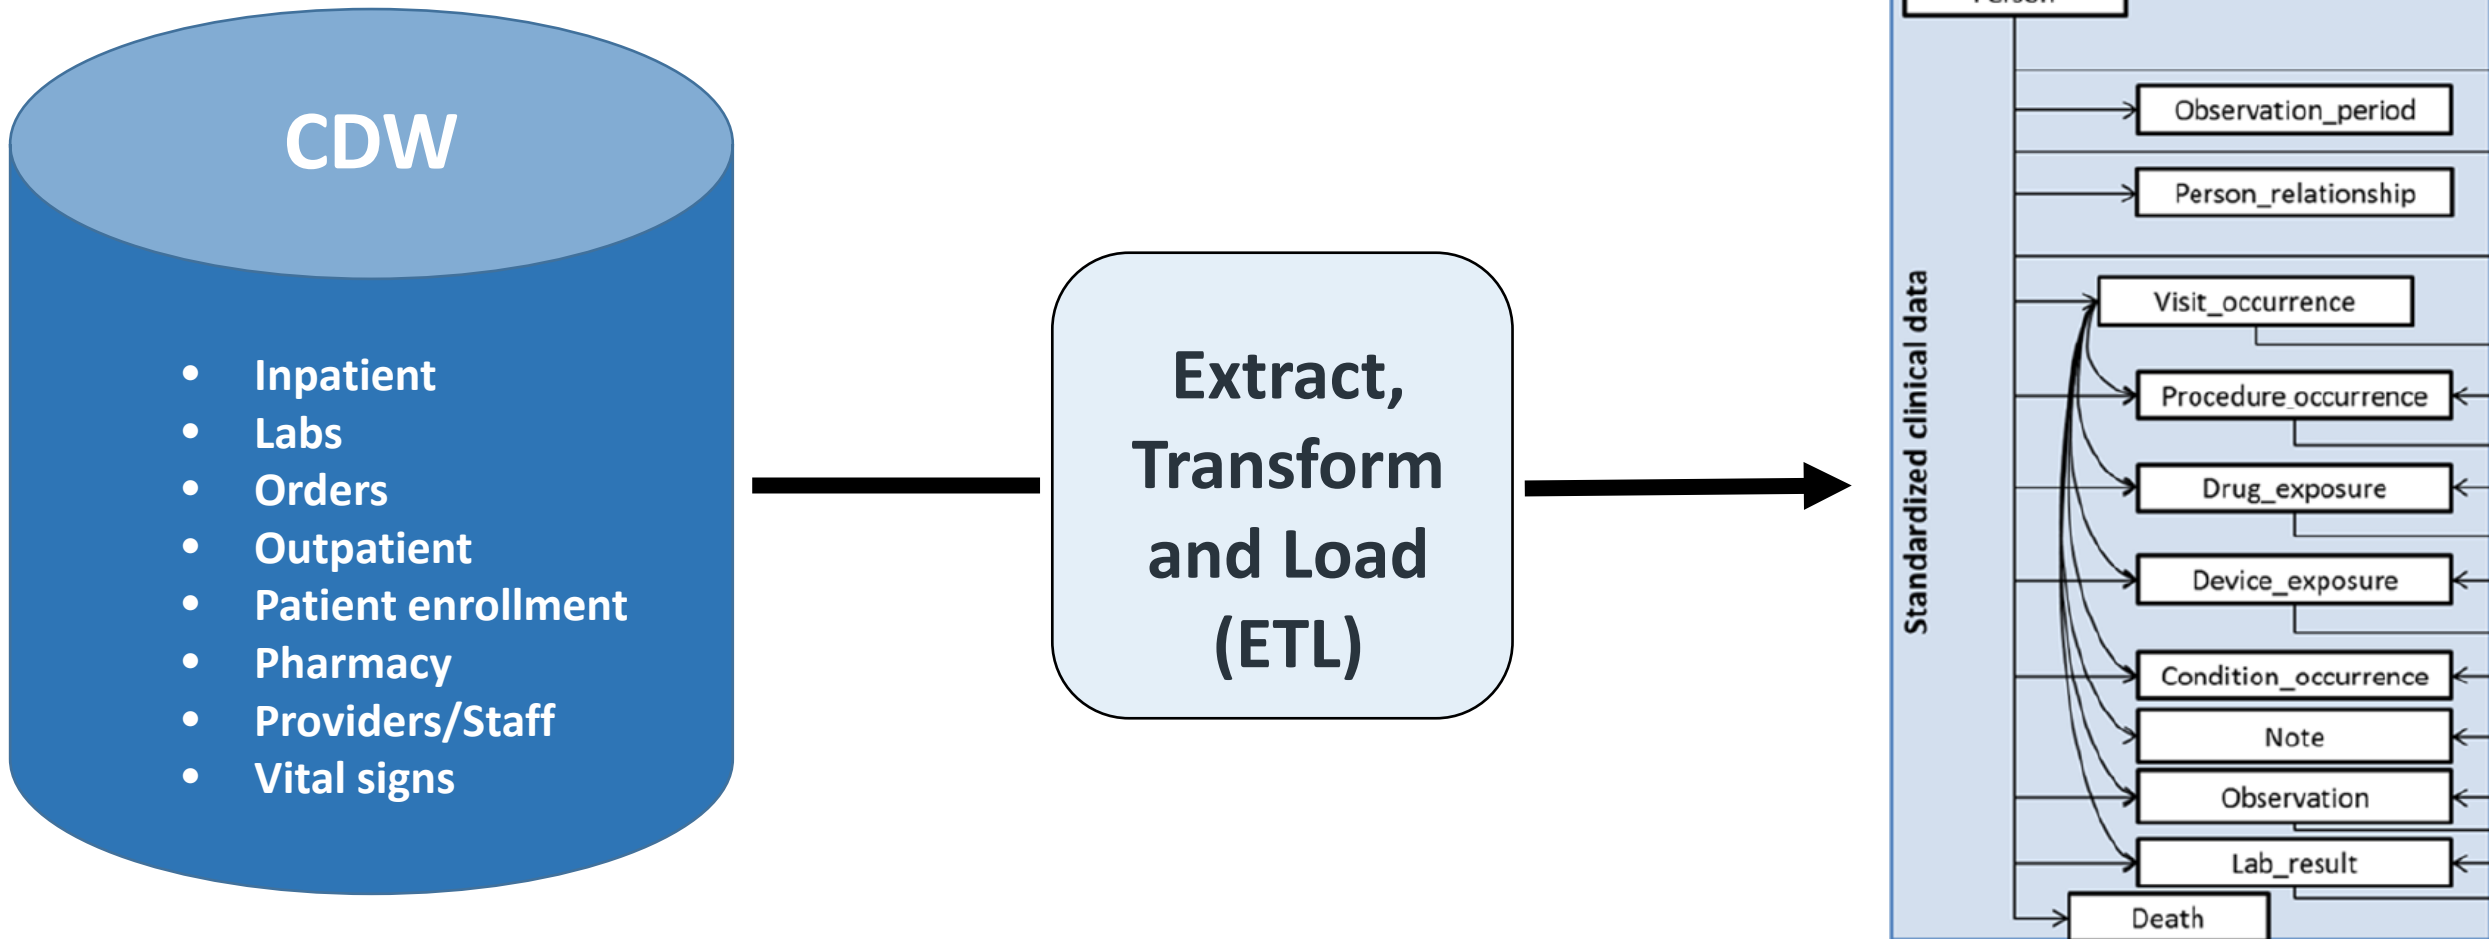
CDW

- Inpatient
- Labs
- Orders
- Outpatient
- Patient enrollment
- Pharmacy
- Providers/Staff
- Vital signs

Extract, Transform and Load (ETL)

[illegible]

Standardized clinical data

Observation_period

Person_relationship

Visit_occurrence

Procedure_occurrence

Drug_exposure

Device_exposure

Condition_occurrence

Note

Observation

Lab_result

Death